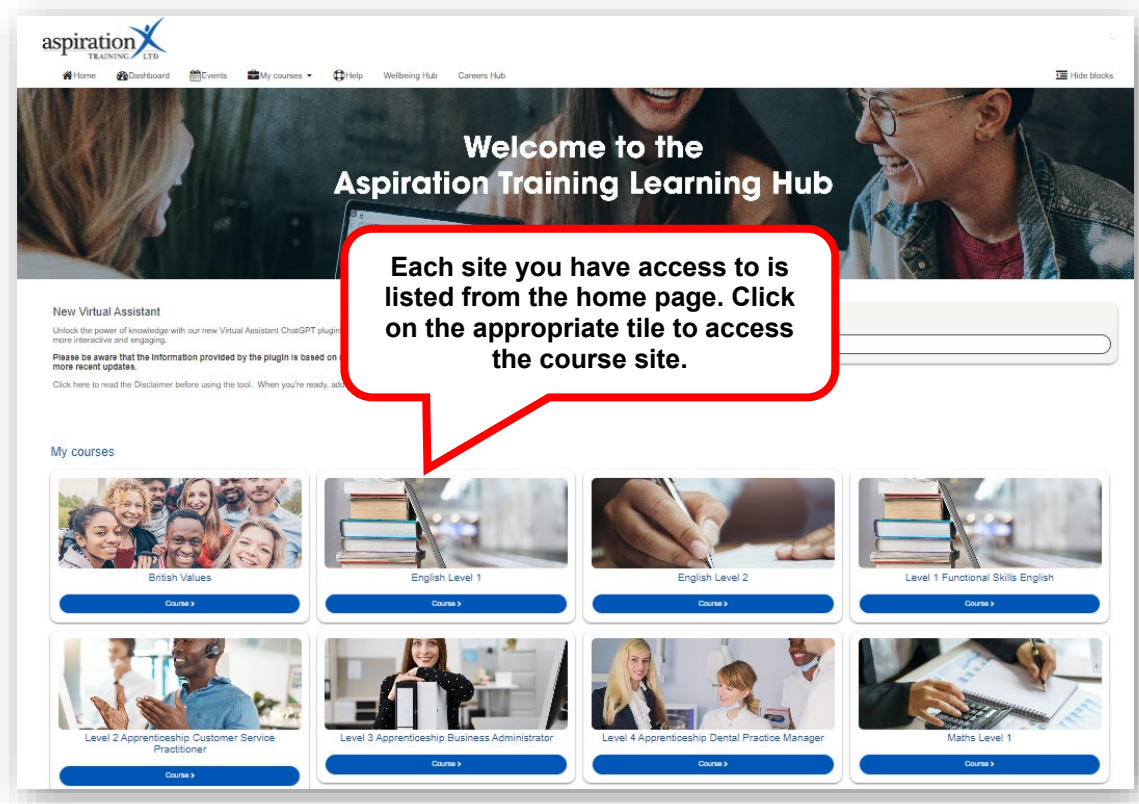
aspiration TRAINING LTD

Home Dashboard Events My courses Help Wellbeing Hub Careers Hub

Hide blocks

Welcome to the Aspiration Training Learning Hub

Each site you have access to is listed from the home page. Click on the appropriate tile to access the course site.

New Virtual Assistant

Unlock the power of knowledge with our new Virtual Assistant ChatGPT plugin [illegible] more interactive and engaging.

Please be aware that the information provided by the plugin is based on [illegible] more recent updates.

Click here to read the Disclaimer before using the tool. When you're ready, add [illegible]

My courses

British Values
Course ›

English Level 1
Course ›

English Level 2
Course ›

Level 1 Functional Skills English
Course ›

Level 2 Apprenticeship Customer Service Practitioner
Course ›

Level 3 Apprenticeship Business Administrator
Course ›

Level 4 Apprenticeship Dental Practice Manager
Course ›

Maths Level 1
Course ›